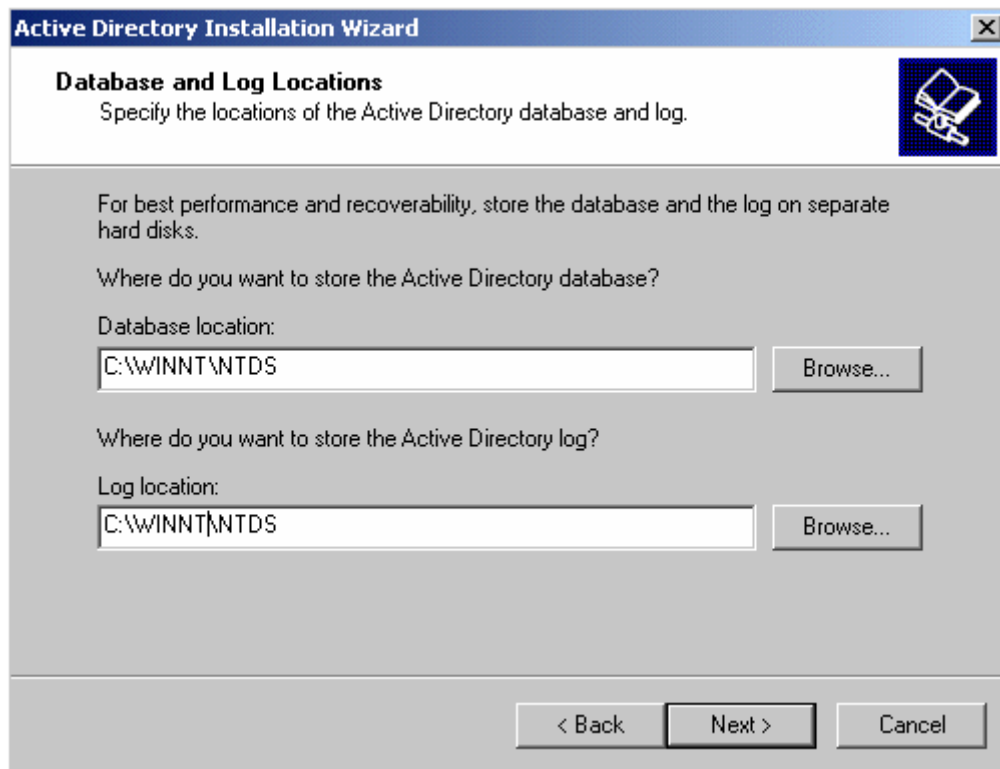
Active Directory Installation Wizard

Database and Log Locations
Specify the locations of the Active Directory database and log.

For best performance and recoverability, store the database and the log on separate hard disks.

Where do you want to store the Active Directory database?

Database location:

C:\WINNT\NTDS

Browse...

Where do you want to store the Active Directory log?

Log location:

C:\WINNT\NTDS

Browse...

< Back

Next >

Cancel